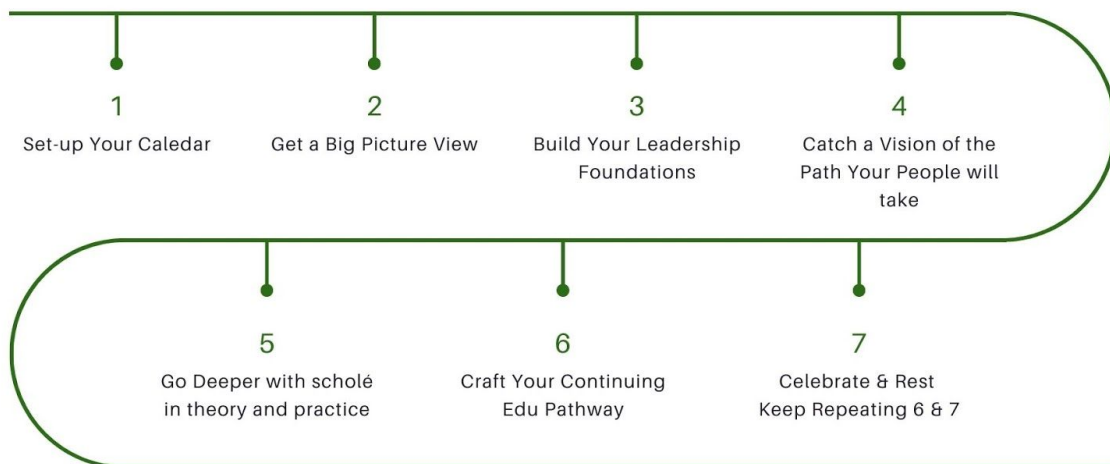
1
Set-up Your Caledar

2
Get a Big Picture View

3
Build Your Leadership Foundations

4
Catch a Vision of the Path Your People will take

5
Go Deeper with scholé in theory and practice

6
Craft Your Continuing Edu Pathway

7
Celebrate & Rest
Keep Repeating 6 & 7